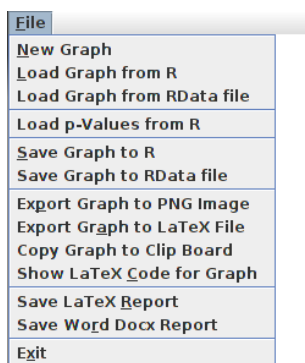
File
New Graph
Load Graph from R
Load Graph from RData file
Load p-Values from R
Save Graph to R
Save Graph to RData file
Export Graph to PNG Image
Export Graph to LaTeX File
Copy Graph to Clip Board
Show LaTeX Code for Graph
Save LaTeX Report
Save Word Docx Report
Exit